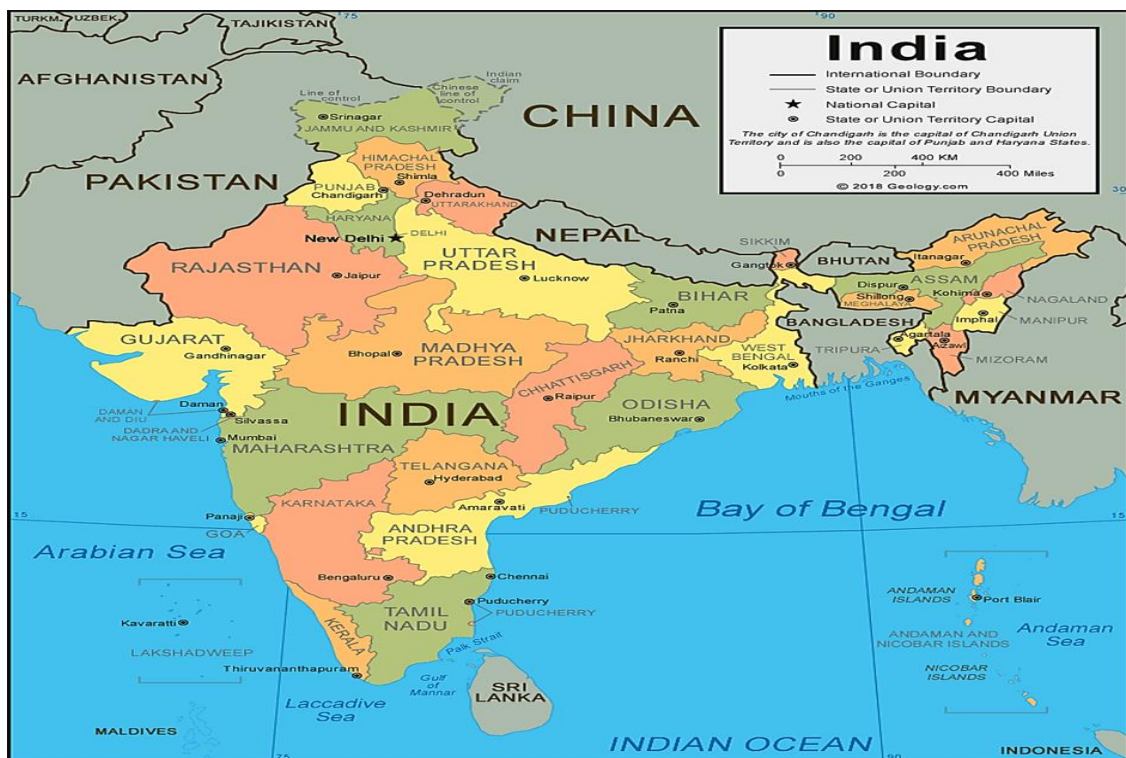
TURKM. UZBEK. TAJIKISTAN 75 90

India
International Boundary
State or Union Territory Boundary
★ National Capital
State or Union Territory Capital
The city of Chandigarh is the capital of Chandigarh Union Territory and is also the capital of Punjab and Haryana States.
0 200 400 KM
0 200 400 Miles
© 2018 Geology.com

AFGHANISTAN
Line of control
Indian claim
Chinese line of control
Srinagar
JAMMU AND KASHMIR
CHINA
HIMACHAL PRADESH
Shimla
PAKISTAN
PUNJAB
Chandigarh
Dehradun
UTTARAKHAND
HARYANA
New Delhi
DELHI
NEPAL
SIKKIM
Gangtok
BHUTAN
ARUNACHAL PRADESH
Itanagar
RAJASTHAN
Jaipur
UTTAR PRADESH
Lucknow
ASSAM
Dispur
Shillong
MEGHALAYA
Kohima
NAGALAND
BIHAR
Patna
BANGLADESH
Imphal
MANIPUR
GUJARAT
Gandhinagar
Bhopal
MADHYA PRADESH
JHARKHAND
Ranchi
WEST BENGAL
Kolkata
TRIPURA
Agartala
Aizawl
MIZORAM
CHHATTISGARH
Raipur
ODISHA
Bhubaneswar
Mouths of the Ganges
MYANMAR
DAMAN AND DIU
Daman
Silvassa
DADRA AND NAGAR HAVELI
Mumbai
INDIA
MAHARASHTRA
TELANGANA
Hyderabad
Amaravati
PUDUCHERRY
Bay of Bengal
15
Panaji
GOA
KARNATAKA
ANDHRA PRADESH
Arabian Sea
Bengaluru
Chennai
ANDAMAN ISLANDS
Port Blair
Kavaratti
Puducherry
PUDUCHERRY
TAMIL NADU
KERALA
ANDAMAN AND NICOBAR ISLANDS
Andaman Sea
LAKSHADWEEP
Palk Strait
Thiruvananthapuram
Gulf of Mannar
SRI LANKA
NICOBAR ISLANDS
Laccadive Sea
MALDIVES
INDIAN OCEAN
INDONESIA